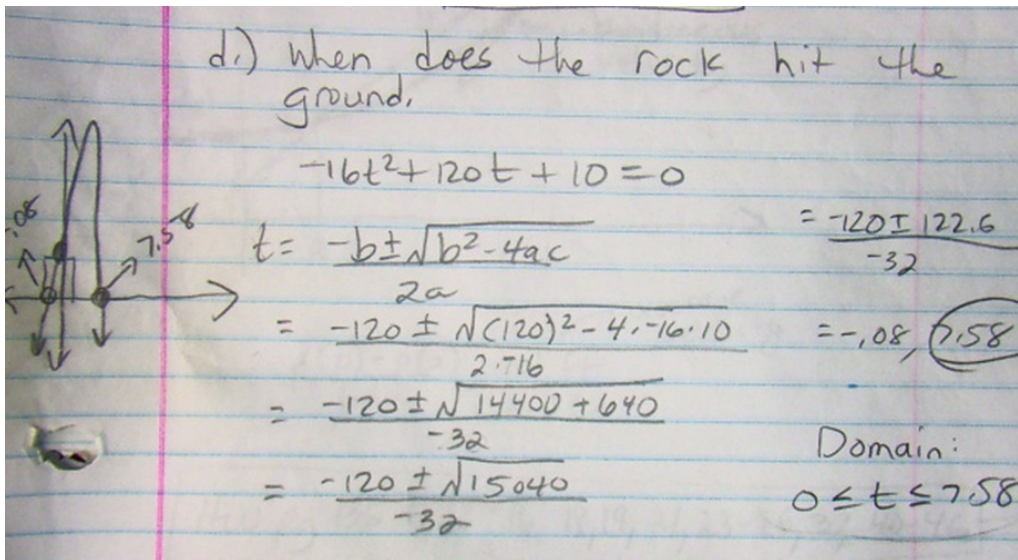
d.) When does the rock hit the ground.

$-16t^2+120t+10=0$

$t=\frac{-b\pm\sqrt{b^2-4ac}}{2a}$

$=\frac{-120\pm\sqrt{(120)^2-4\cdot-16\cdot10}}{2\cdot-16}$

$=\frac{-120\pm\sqrt{14400+640}}{-32}$

$=\frac{-120\pm\sqrt{15040}}{-32}$

$=\frac{-120\pm122.6}{-32}$

$=-.08, 7.58$

Domain:
$0\leq t\leq 7.58$

-.08
7.58